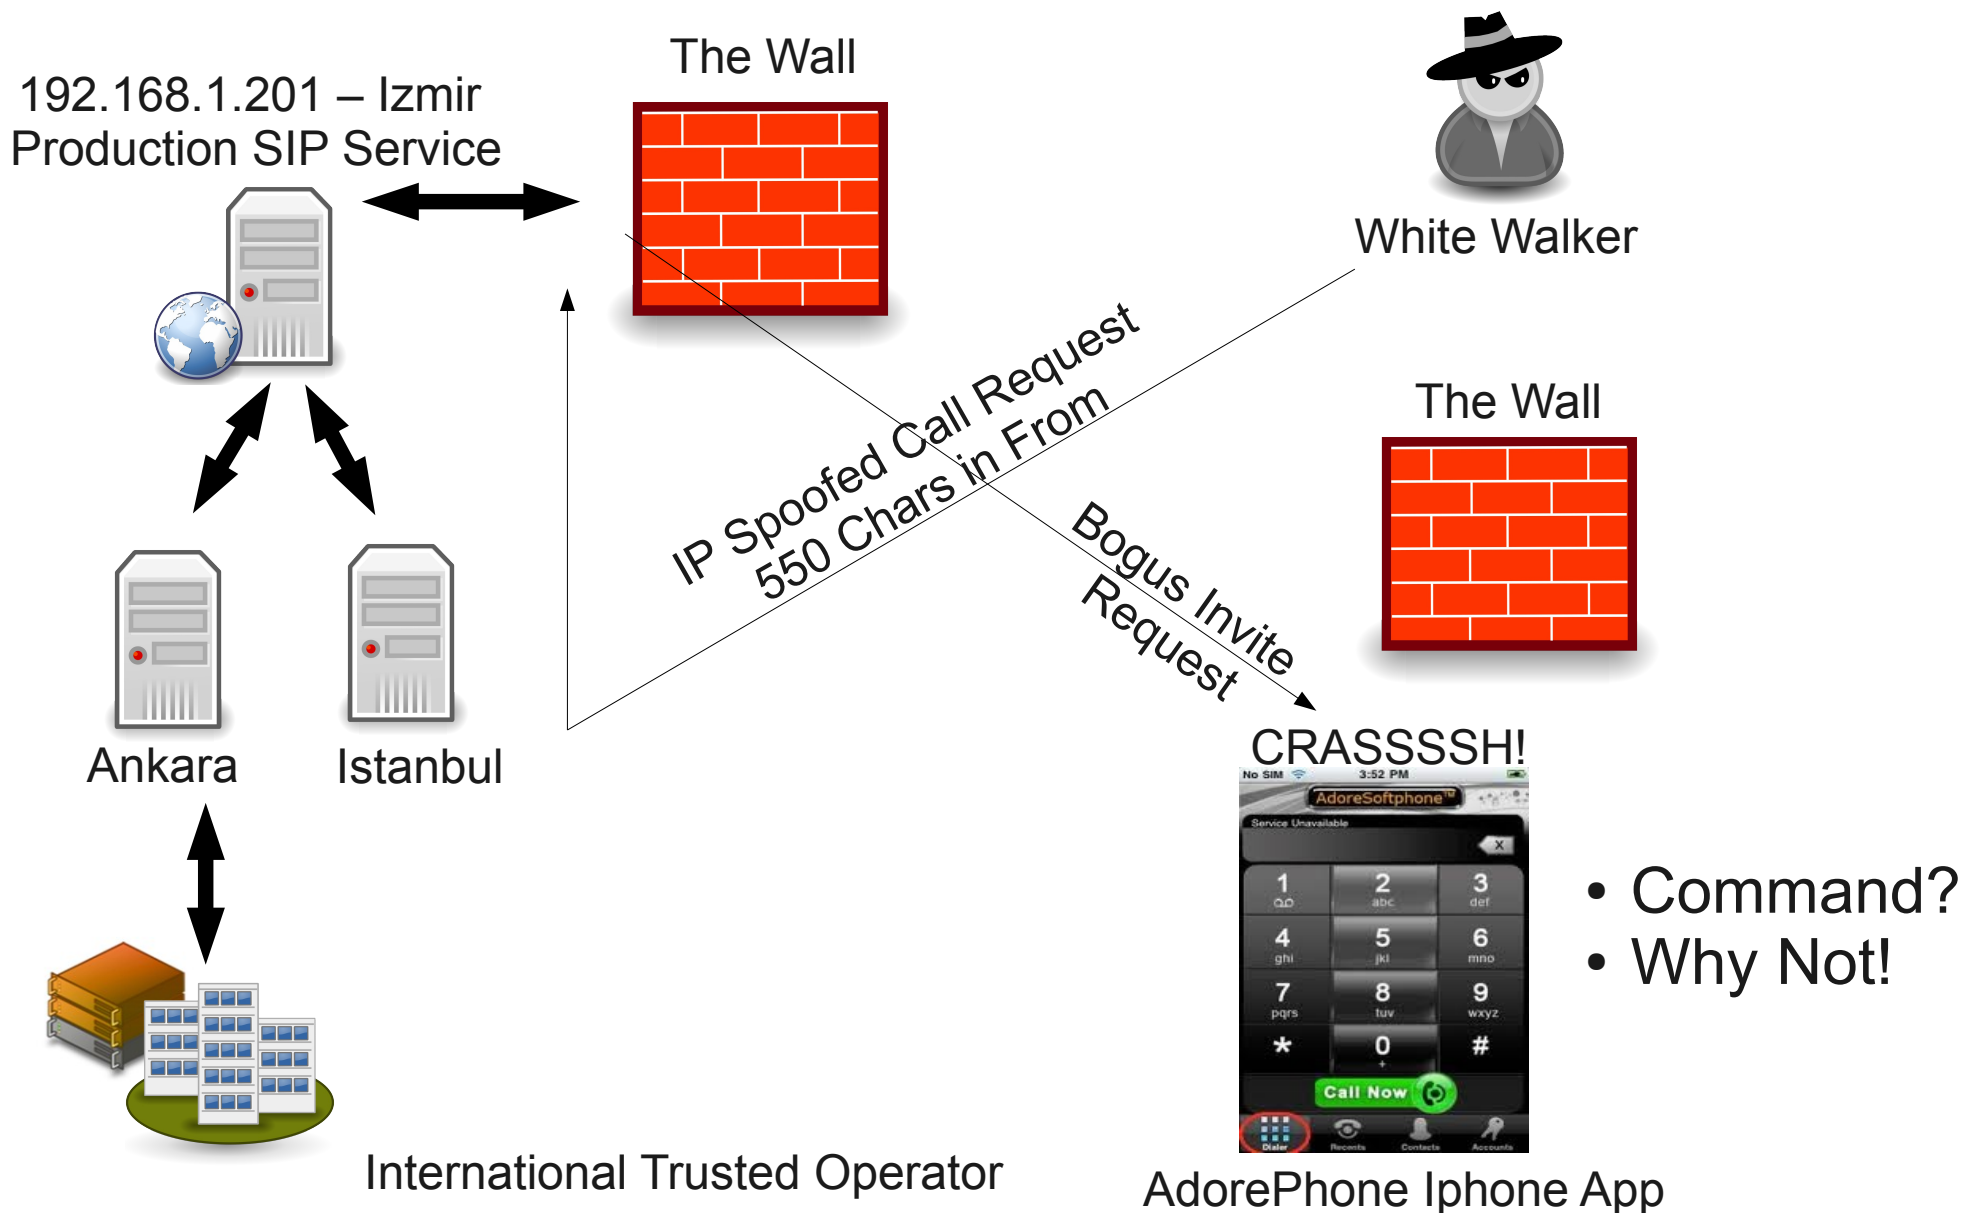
192.168.1.201 – Izmir
Production SIP Service

The Wall

White Walker

The Wall

IP Spoofed Call Request
550 Chars in From

Bogus Invite
Request

Ankara

Istanbul

CRASSSSH!

No SIM 3:52 PM

AdoreSoftphone

Service Unavailable

X

1
2 abc
3 def
4 ghi
5 jkl
6 mno
7 pqrs
8 tuv
9 wxyz
*
0 +
#

Call Now

Dialer Recents Contacts Accounts

• Command?
• Why Not!

International Trusted Operator

AdorePhone Iphone App